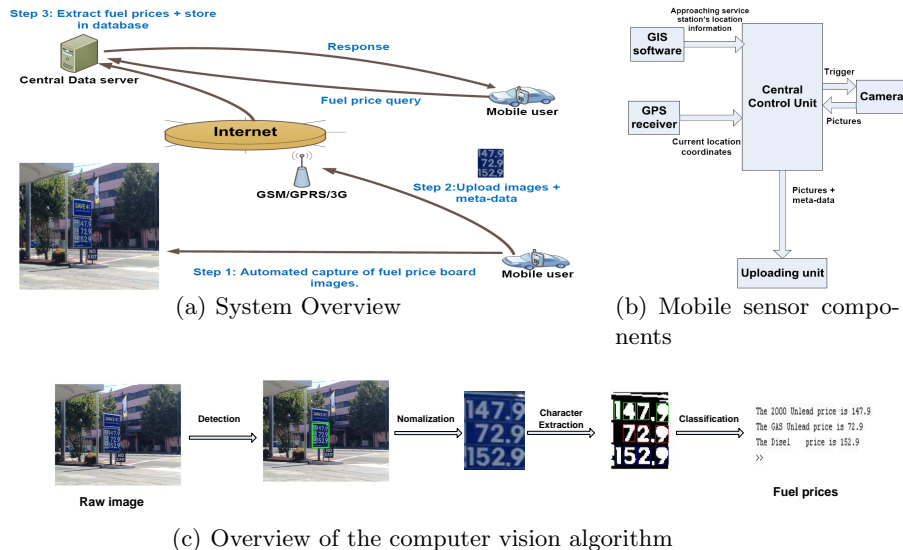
Step 3: Extract fuel prices + store in database

Central Data server

Response

Fuel price query

Mobile user

Internet

GSM/GPRS/3G

147.9
72.9
152.9

Step 2:Upload images + meta-data

Step 1: Automated capture of fuel price board images.

Mobile user

(a) System Overview

Approaching service station's location information

GIS software

GPS receiver

Current location coordinates

Central Control Unit

Trigger

Camera

Pictures

Pictures + meta-data

Uploading unit

(b) Mobile sensor components

Raw image

Detection

Nomalization

147.9
72.9
152.9

Character Extraction

147.9
72.9
152.9

Classification

The 2000 Unlead price is 147.9
The GAS Unlead price is 72.9
The Disel price is 152.9
>>

Fuel prices

(c) Overview of the computer vision algorithm